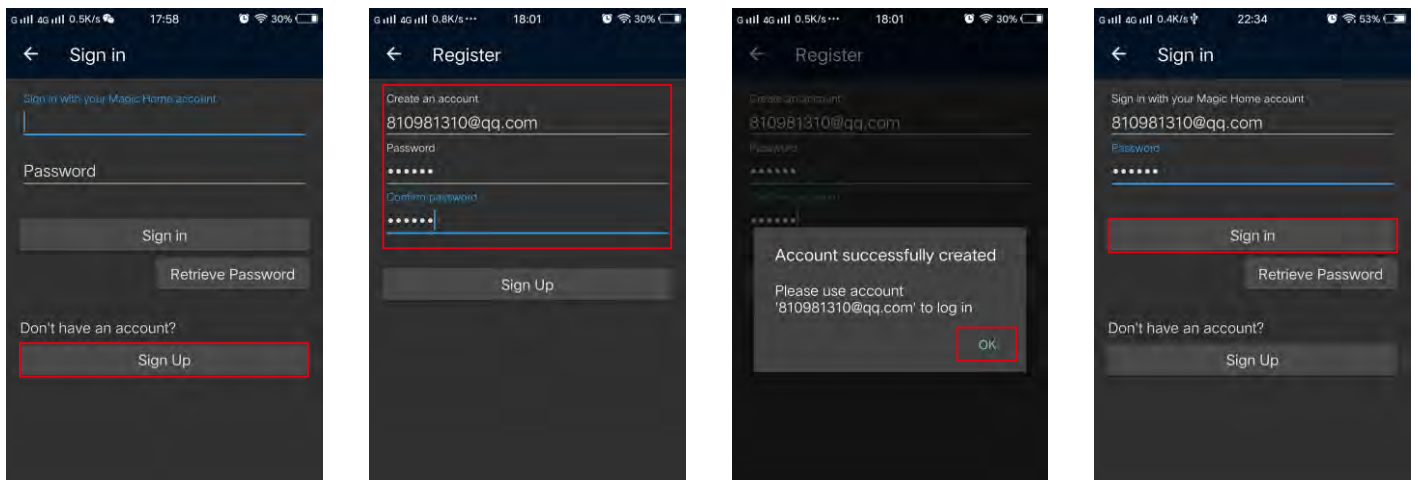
G 4G 0.5K/s 17:58 30%

← Sign in

Sign in with your Magic Home account

Password

Sign in

Retrieve Password

Don't have an account?

Sign Up

G 4G 0.8K/s ··· 18:01 30%

← Register

Create an account

810981310@qq.com

Password

••••••

Confirm password

••••••

Sign Up

G 4G 0.5K/s ··· 18:01 30%

← Register

Create an account

810981310@qq.com

Password

••••••

Confirm password

••••••

Account successfully created

Please use account '810981310@qq.com' to log in

OK

G 4G 0.4K/s 22:34 53%

← Sign in

Sign in with your Magic Home account

810981310@qq.com

Password

••••••

Sign in

Retrieve Password

Don't have an account?

Sign Up